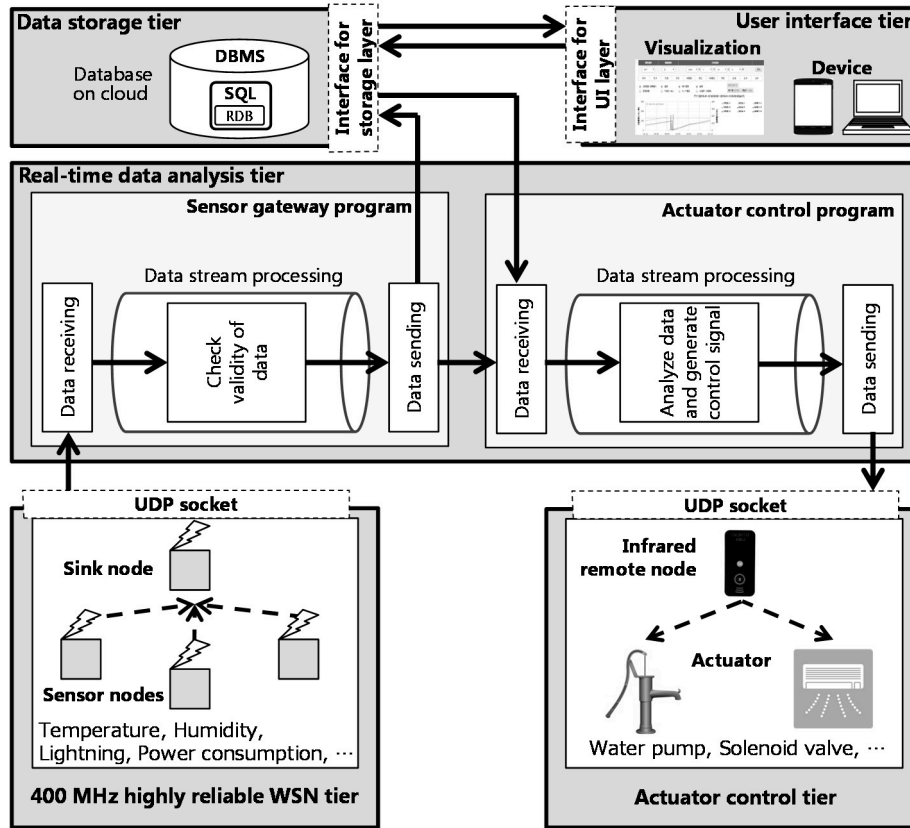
Data storage tier

Database on cloud

DBMS

SQL

RDB

Interface for storage layer

Interface for UI layer

User interface tier

Visualization

Device

Real-time data analysis tier

Sensor gateway program

Data stream processing

Data receiving

Check validity of data

Data sending

Actuator control program

Data stream processing

Data receiving

Analyze data and generate control signal

Data sending

UDP socket

Sink node

Sensor nodes

Temperature, Humidity, Lightning, Power consumption, ⋯

400 MHz highly reliable WSN tier

UDP socket

Infrared remote node

Actuator

Water pump, Solenoid valve, ⋯

Actuator control tier